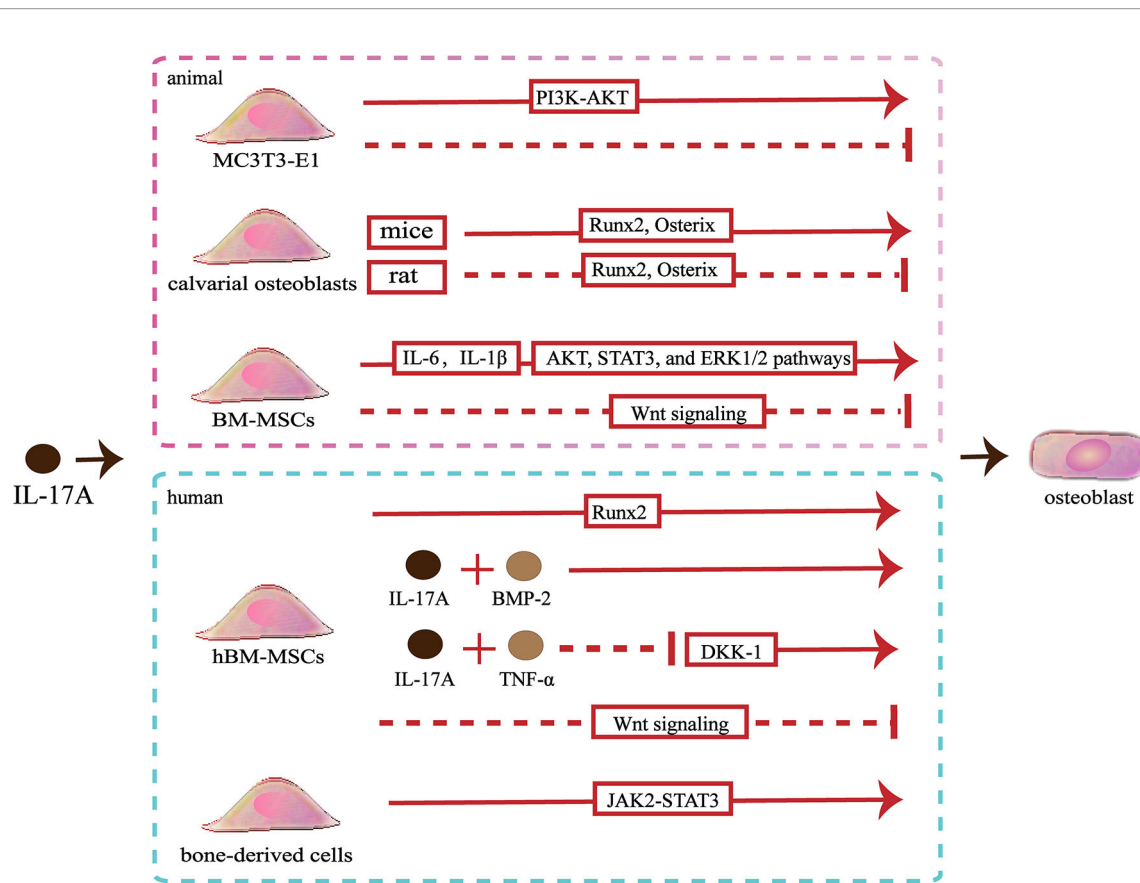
animal

PI3K-AKT

MC3T3-E1

mice

Runx2, Osterix

calvarial osteoblasts

rat

Runx2, Osterix

IL-6，IL-1β

AKT, STAT3, and ERK1/2 pathways

BM-MSCs

Wnt signaling

IL-17A

human

Runx2

IL-17A

BMP-2

hBM-MSCs

IL-17A

TNF-α

DKK-1

Wnt signaling

JAK2-STAT3

bone-derived cells

osteoblast